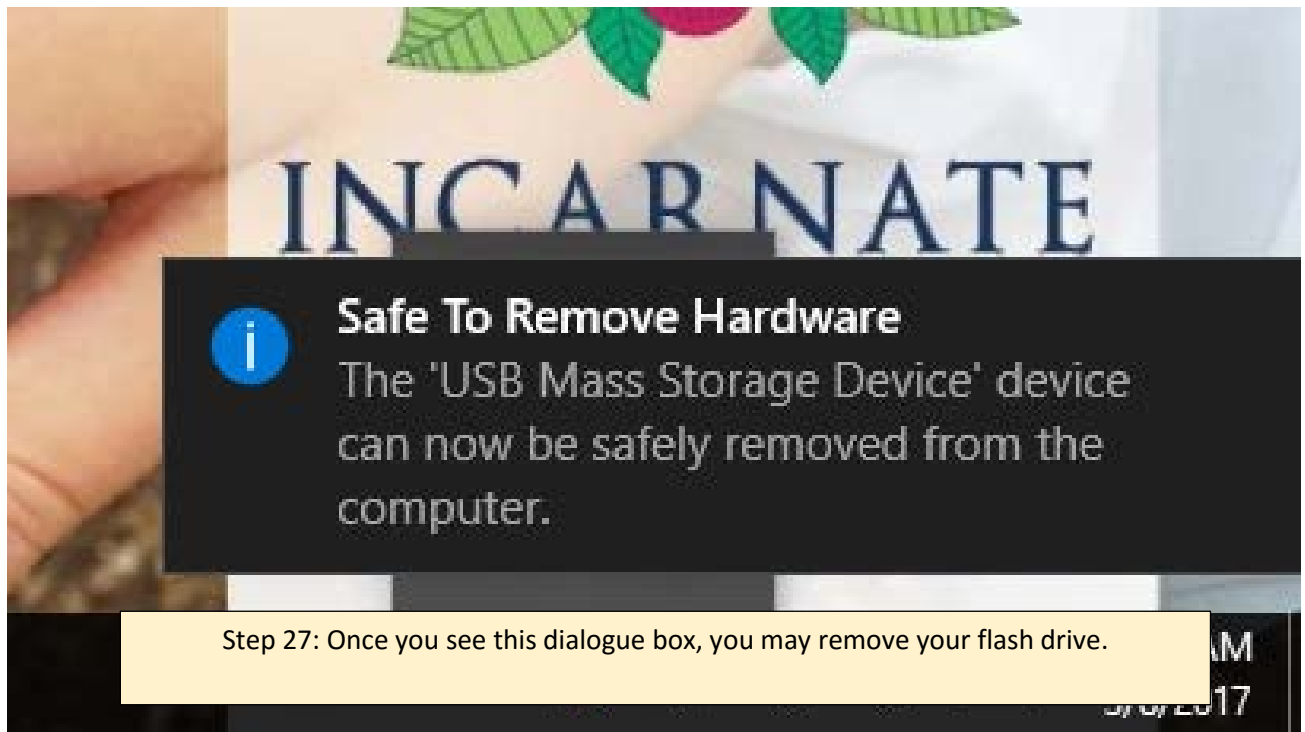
INCARNATE

i

Safe To Remove Hardware
The 'USB Mass Storage Device' device can now be safely removed from the computer.

Step 27: Once you see this dialogue box, you may remove your flash drive.

AM
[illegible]2017